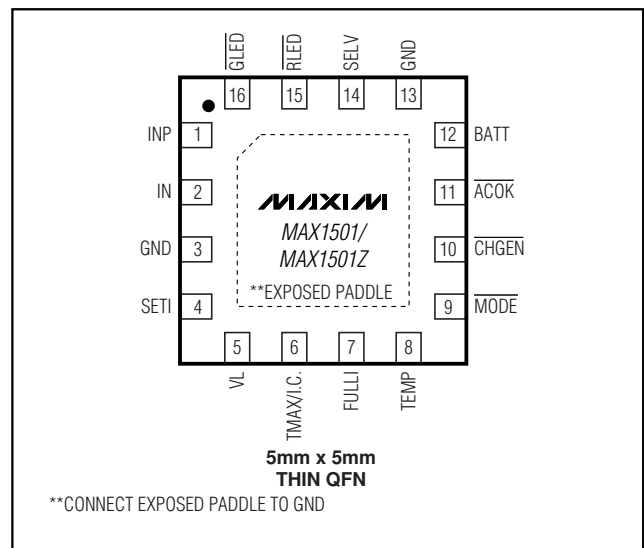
$\overline{GLED}$ 16
$\overline{RLED}$ 15
SELV 14
GND 13

INP 1
IN 2
GND 3
SETI 4

12 BATT
11 $\overline{ACOK}$
10 $\overline{CHGEN}$
9 $\overline{MODE}$

MAXIM
MAX1501/
MAX1501Z
**EXPOSED PADDLE

5 VL
6 TMAX/I.C.
7 FULLI
8 TEMP

5mm x 5mm
THIN QFN

**CONNECT EXPOSED PADDLE TO GND